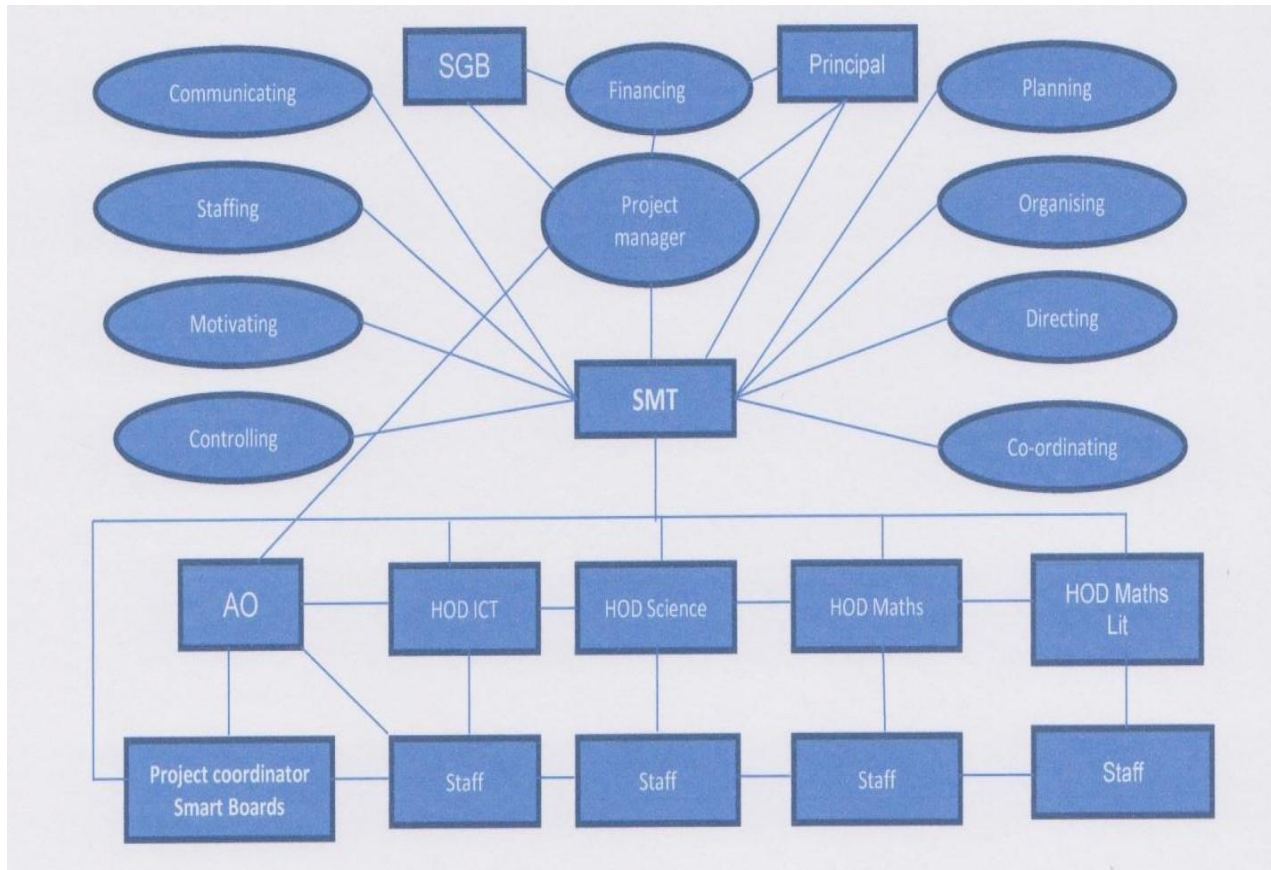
SGB

Financing

Principal

Communicating

Planning

Staffing

Project manager

Organising

Motivating

Directing

SMT

Controlling

Co-ordinating

AO

HOD ICT

HOD Science

HOD Maths

HOD Maths Lit

Project coordinator Smart Boards

Staff

Staff

Staff

Staff